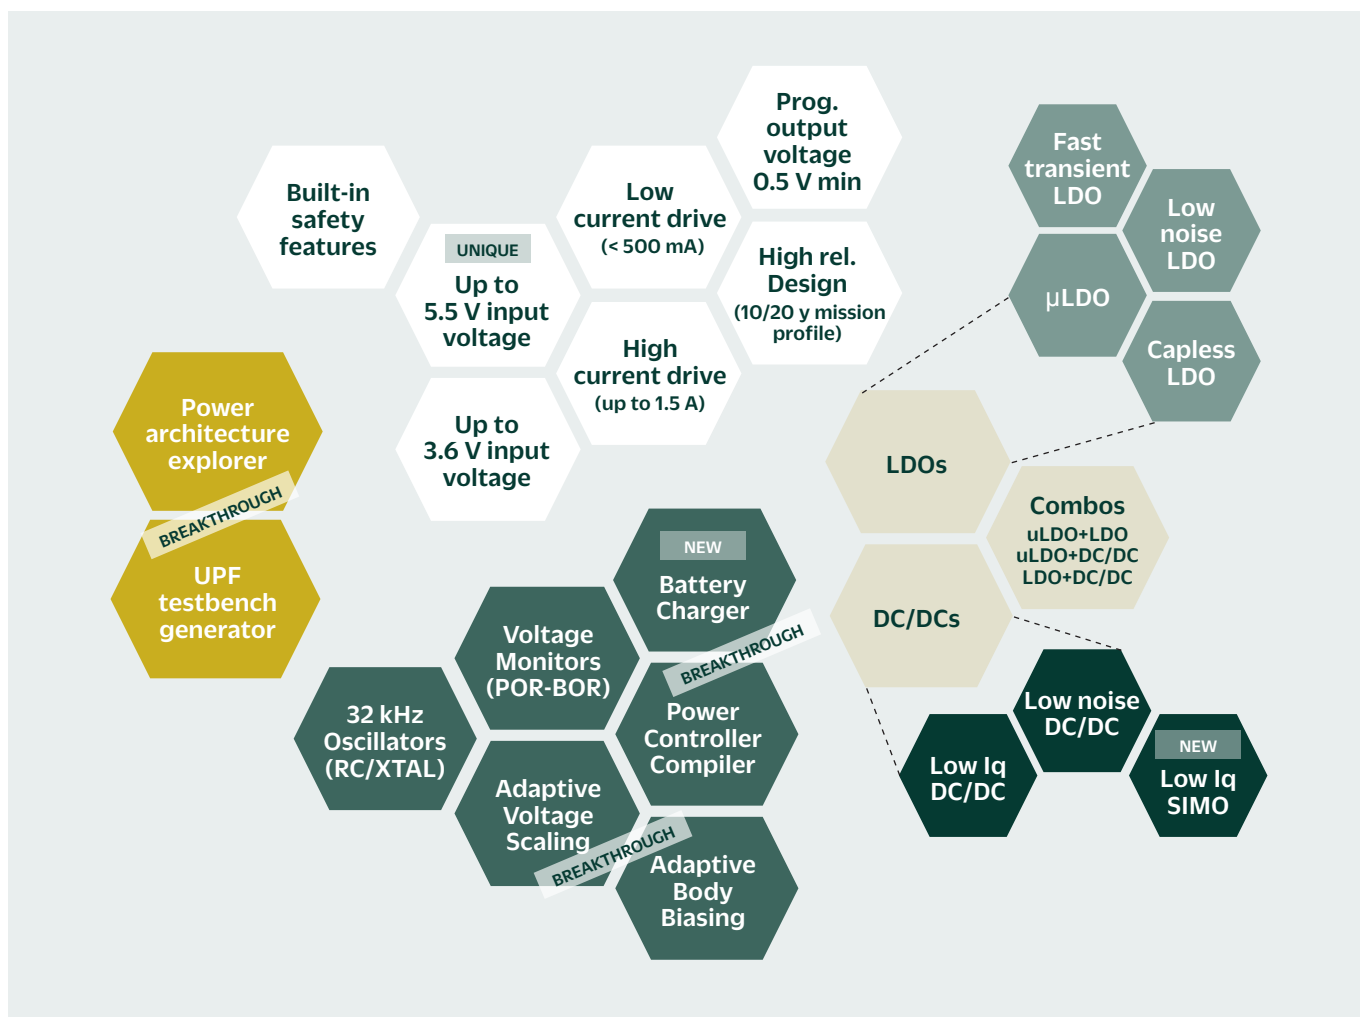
Built-in safety features

UNIQUE
Up to 5.5 V input voltage

Up to 3.6 V input voltage

Low current drive (< 500 mA)

High current drive (up to 1.5 A)

Prog. output voltage 0.5 V min

High rel. Design (10/20 y mission profile)

Fast transient LDO

Low noise LDO

μLDO

Capless LDO

LDOs

Combos
uLDO+LDO
uLDO+DC/DC
LDO+DC/DC

DC/DCs

Low noise DC/DC

Low Iq DC/DC

NEW
Low Iq SIMO

Power architecture explorer

BREAKTHROUGH

UPF testbench generator

NEW
Battery Charger

BREAKTHROUGH

Voltage Monitors (POR-BOR)

Power Controller Compiler

32 kHz Oscillators (RC/XTAL)

Adaptive Voltage Scaling

BREAKTHROUGH

Adaptive Body Biasing